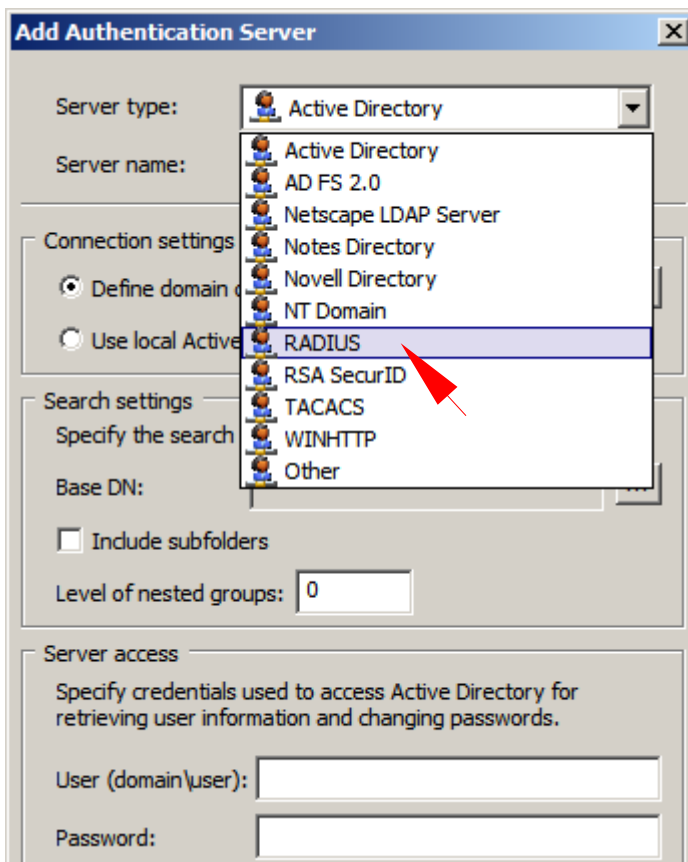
Add Authentication Server

Server type: Active Directory

Server name:

Active Directory
AD FS 2.0
Netscape LDAP Server
Notes Directory
Novell Directory
NT Domain
RADIUS
RSA SecurID
TACACS
WINHTTP
Other

Connection settings

Define domain c

Use local Active

Search settings

Specify the search

Base DN:

Include subfolders

Level of nested groups: 0

Server access

Specify credentials used to access Active Directory for retrieving user information and changing passwords.

User (domain\user):

Password: